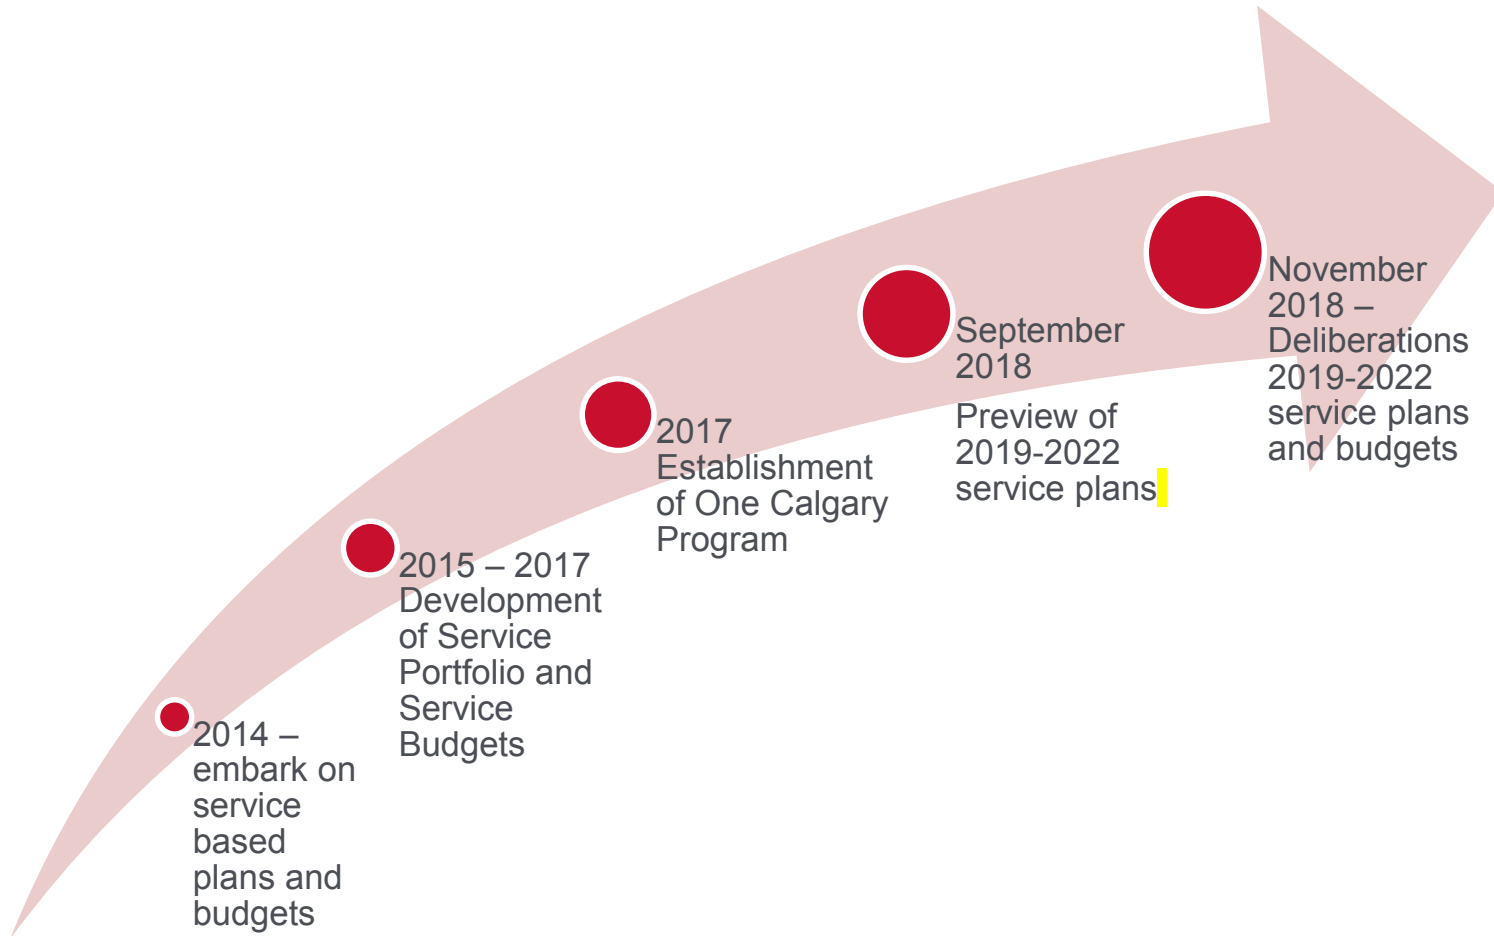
2014 – embark on service based plans and budgets

2015 – 2017 Development of Service Portfolio and Service Budgets

2017 Establishment of One Calgary Program

September 2018

Preview of 2019-2022 service plans

November 2018 – Deliberations 2019-2022 service plans and budgets